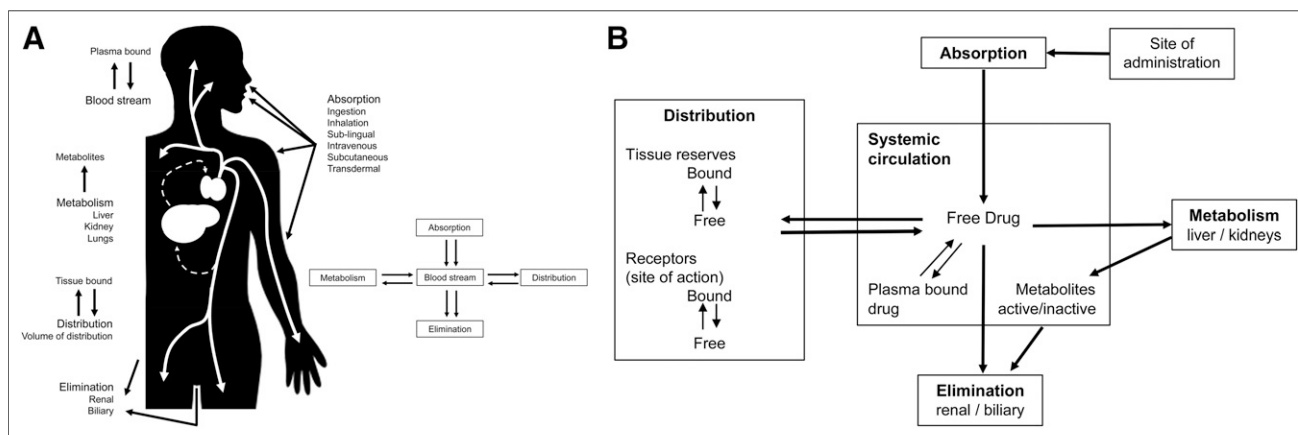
A

Plasma bound

Blood stream

Absorption
Ingestion
Inhalation
Sub-lingual
Intravenous
Subcutaneous
Transdermal

Metabolites

Metabolism
Liver
Kidney
Lungs

Tissue bound

Distribution
Volume of distribution

Elimination
Renal
Biliary

Absorption

Metabolism

Blood stream

Distribution

Elimination

B

Absorption

Site of administration

Distribution

Tissue reserves
Bound

Free

Receptors
(site of action)
Bound

Free

Systemic circulation

Free Drug

Plasma bound drug

Metabolites active/inactive

Metabolism
liver / kidneys

Elimination
renal / biliary